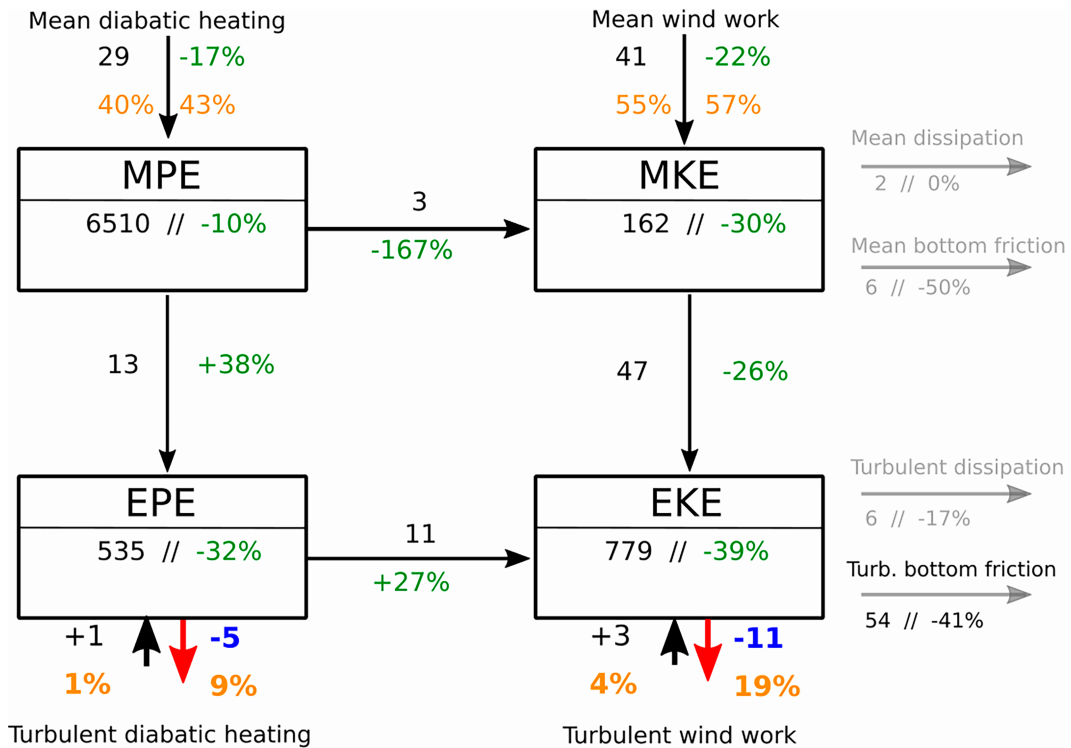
Mean diabatic heating
29 -17%
40% 43%

Mean wind work
41 -22%
55% 57%

Mean dissipation
2 // 0%

MPE
6510 // -10%

3
-167%

MKE
162 // -30%

Mean bottom friction
6 // -50%

13
+38%

47
-26%

Turbulent dissipation
6 // -17%

EPE
535 // -32%

11
+27%

EKE
779 // -39%

Turb. bottom friction
54 // -41%

+1 -5
1% 9%

+3 -11
4% 19%

Turbulent diabatic heating

Turbulent wind work